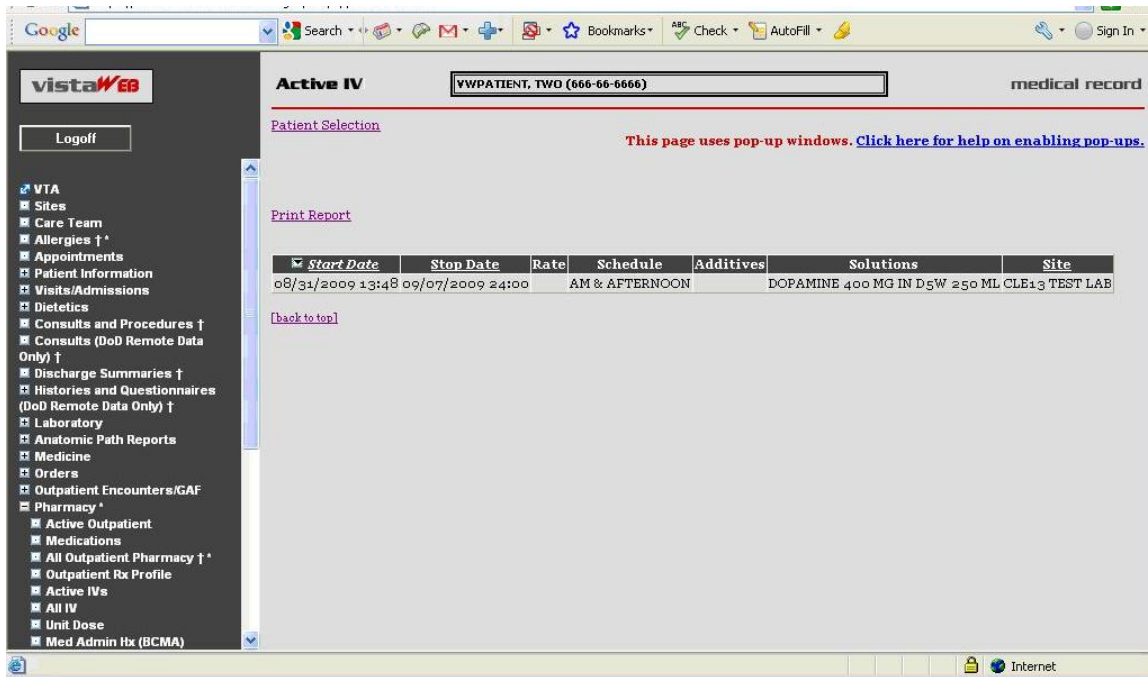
Google Search Bookmarks Check AutoFill Sign In

vistaWEB

Logoff

VTA
Sites
Care Team
Allergies † *
Appointments
Patient Information
Visits/Admissions
Dietetics
Consults and Procedures †
Consults (DoD Remote Data Only) †
Discharge Summaries †
Histories and Questionnaires (DoD Remote Data Only) †
Laboratory
Anatomic Path Reports
Medicine
Orders
Outpatient Encounters/GAF
Pharmacy *
Active Outpatient
Medications
All Outpatient Pharmacy † *
Outpatient Rx Profile
Active IVs
All IV
Unit Dose
Med Admin Hx (BCMA)

Active IV

VWPATIENT, TWO (666-66-6666)

medical record

Patient Selection

This page uses pop-up windows. Click here for help on enabling pop-ups.

Print Report

| Start Date | Stop Date | Rate | Schedule | Additives | Solutions | Site |
|---|---|---|---|---|---|---|
| 08/31/2009 13:48 | 09/07/2009 24:00 | | AM & AFTERNOON | | DOPAMINE 400 MG IN D5W 250 ML | CLE13 TEST LAB |

[back to top]

Internet